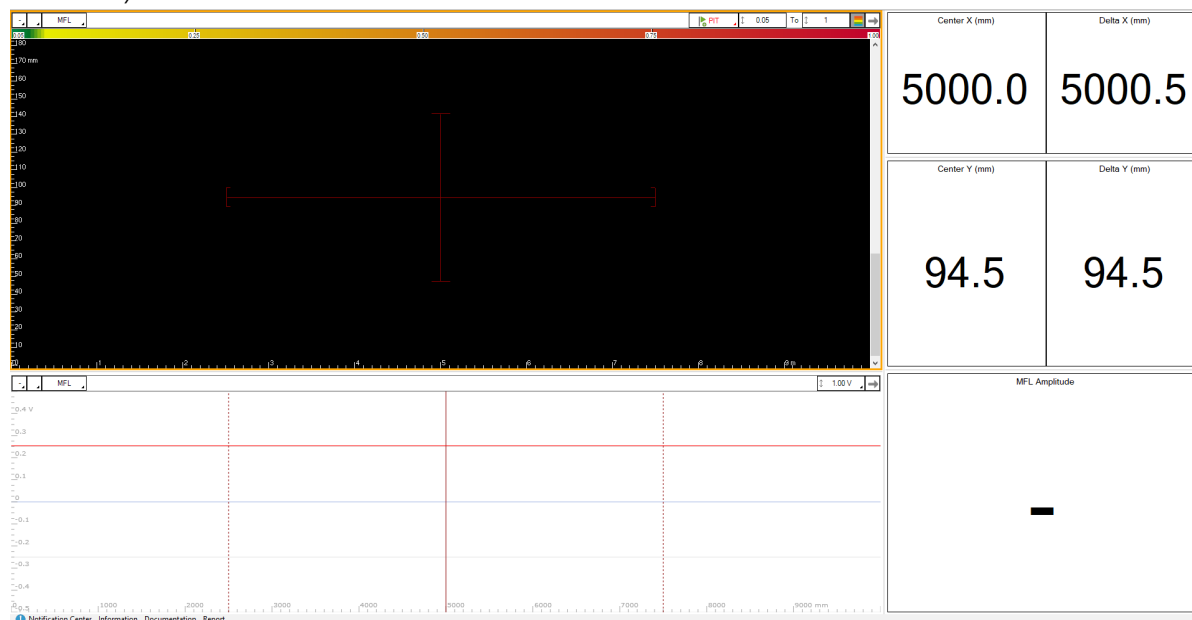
MFL

PIT 0.05 To 1

0.05 0.25 0.50 0.75 1.00

180
170 mm
160
150
140
130
120
110
100
90
80
70
60
50
40
30
20
10
0 1 2 3 4 5 6 7 8 9 m

Center X (mm)
5000.0

Delta X (mm)
5000.5

Center Y (mm)
94.5

Delta Y (mm)
94.5

MFL

1.00 V

0.4 V
0.3
0.2
0.1
0
-0.1
-0.2
-0.3
-0.4
-0.5 1000 2000 3000 4000 5000 6000 7000 8000 9000 mm

MFL Amplitude

-

Notification Center Information Documentation Report